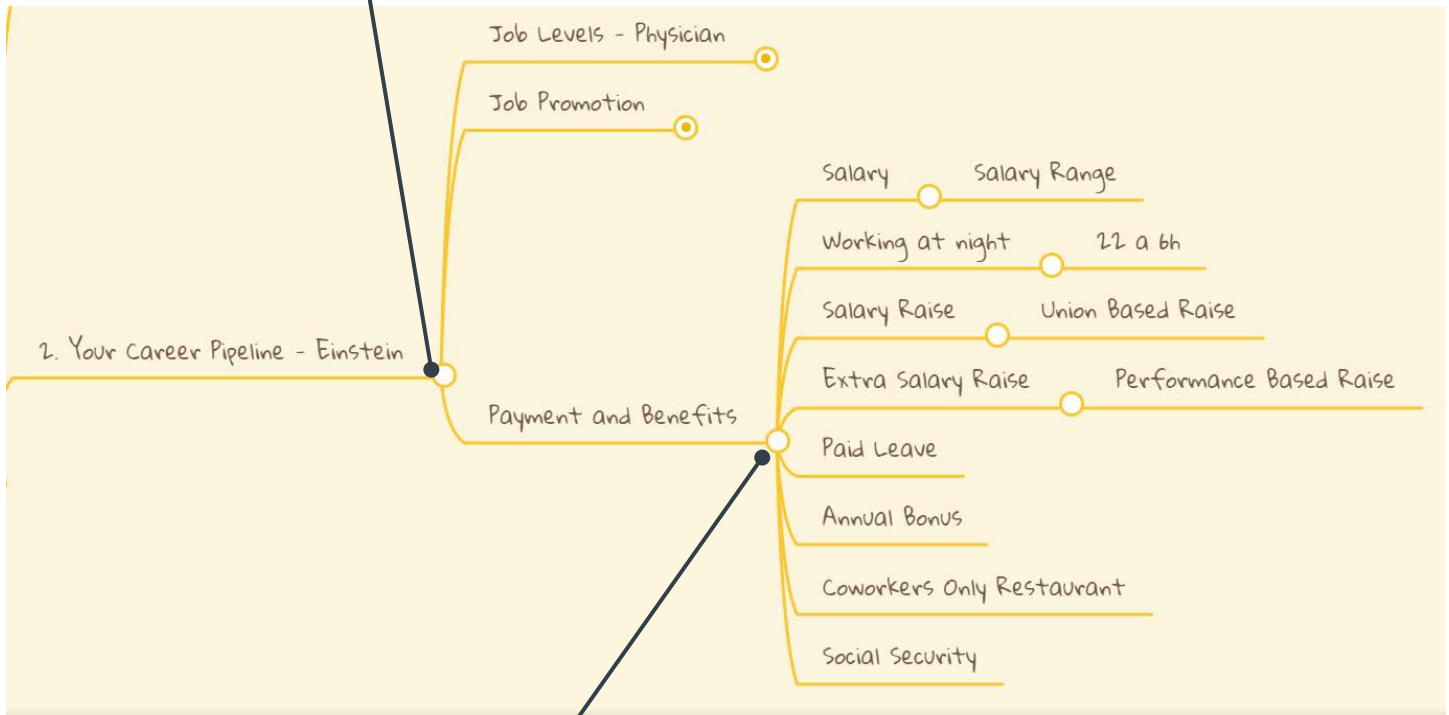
Job Levels - Physician

Job Promotion

2. Your Career Pipeline - Einstein

Payment and Benefits

Salary

Salary Range

Working at night

22 a 6h

Salary Raise

Union Based Raise

Extra Salary Raise

Performance Based Raise

Paid Leave

Annual Bonus

Coworkers Only Restaurant

Social Security